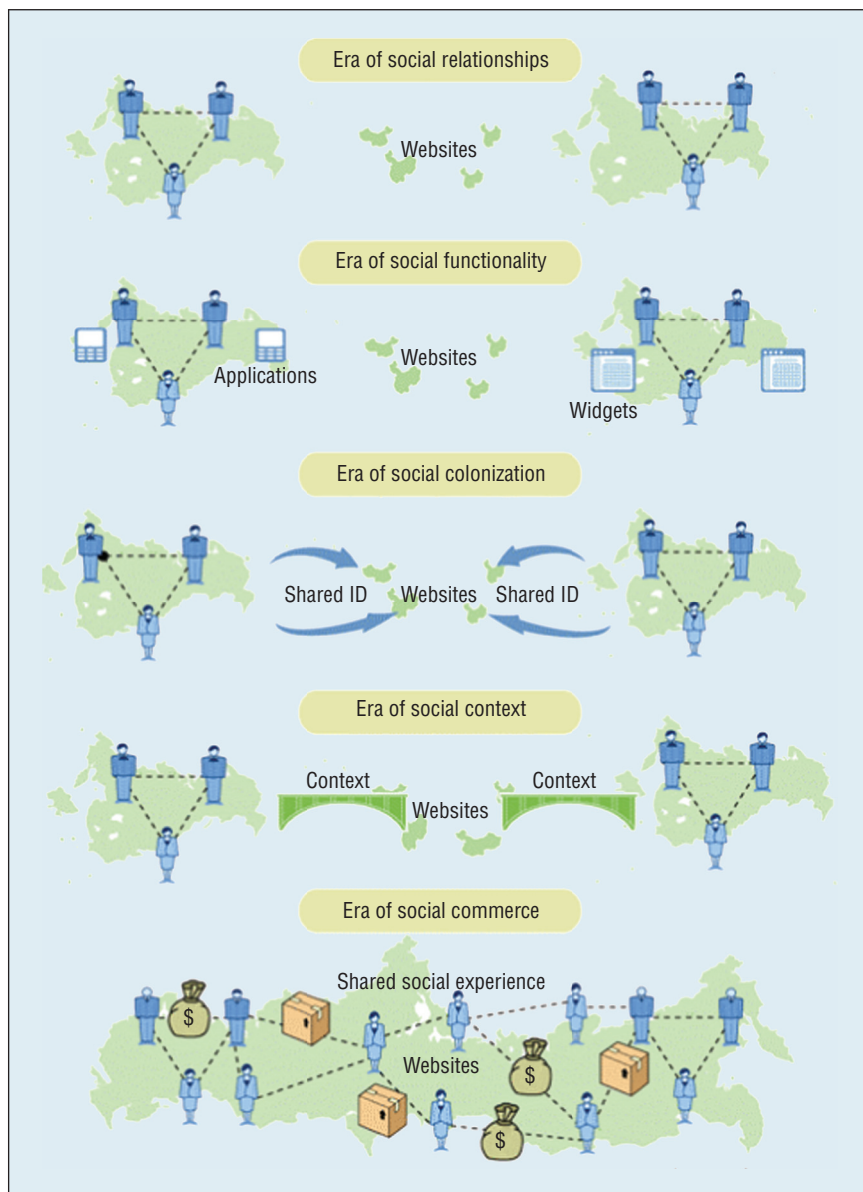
Era of social relationships

Websites

Era of social functionality

Applications

Websites

Widgets

Era of social colonization

Shared ID

Websites

Shared ID

Era of social context

Context

Websites

Context

Era of social commerce

Shared social experience

$

Websites

$

$